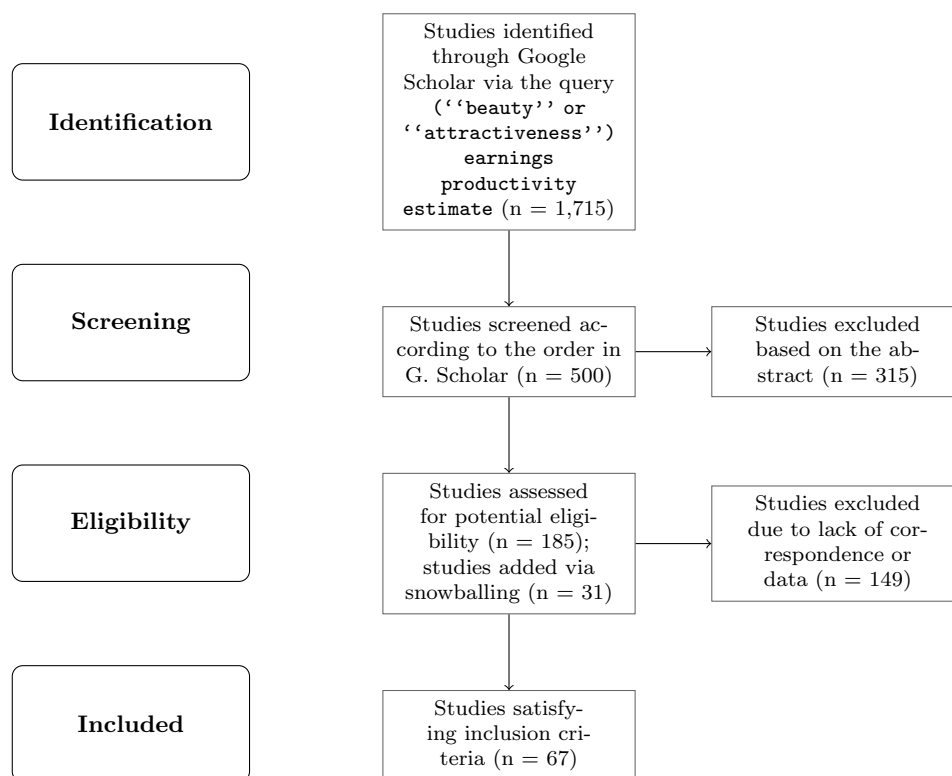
Identification

Studies identified through Google Scholar via the query (''beauty'' or ''attractiveness'') earnings productivity estimate (n = 1,715)

Screening

Studies screened according to the order in G. Scholar (n = 500)

Studies excluded based on the abstract (n = 315)

Eligibility

Studies assessed for potential eligibility (n = 185); studies added via snowballing (n = 31)

Studies excluded due to lack of correspondence or data (n = 149)

Included

Studies satisfying inclusion criteria (n = 67)